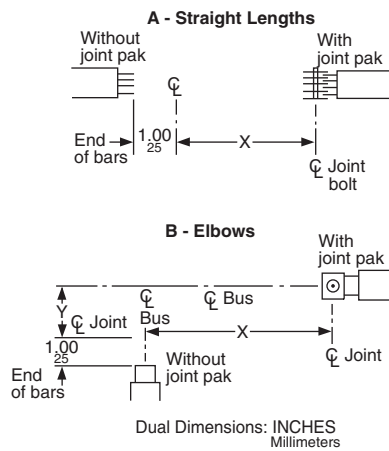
A - Straight Lengths

Without joint pak

With joint pak

℄

End of bars

$1.00$
$25$

X

℄ Joint bolt

B - Elbows

With joint pak

Y

℄ Joint

℄ Bus

℄ Bus

X

$1.00$
$25$

End of bars

Without joint pak

℄ Joint

Dual Dimensions: INCHES
Millimeters